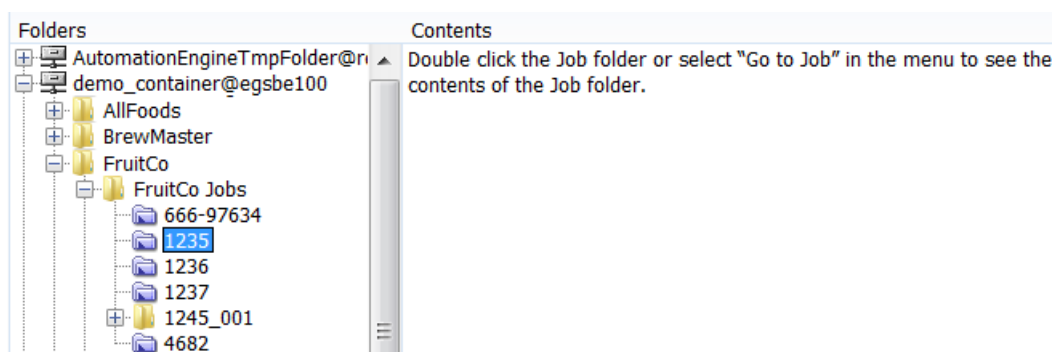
Folders

AutomationEngineTmpFolder@r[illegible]
demo_container@egsbe100
AllFoods
BrewMaster
FruitCo
FruitCo Jobs
666-97634
1235
1236
1237
1245_001
4682

Contents

Double click the Job folder or select “Go to Job” in the menu to see the contents of the Job folder.